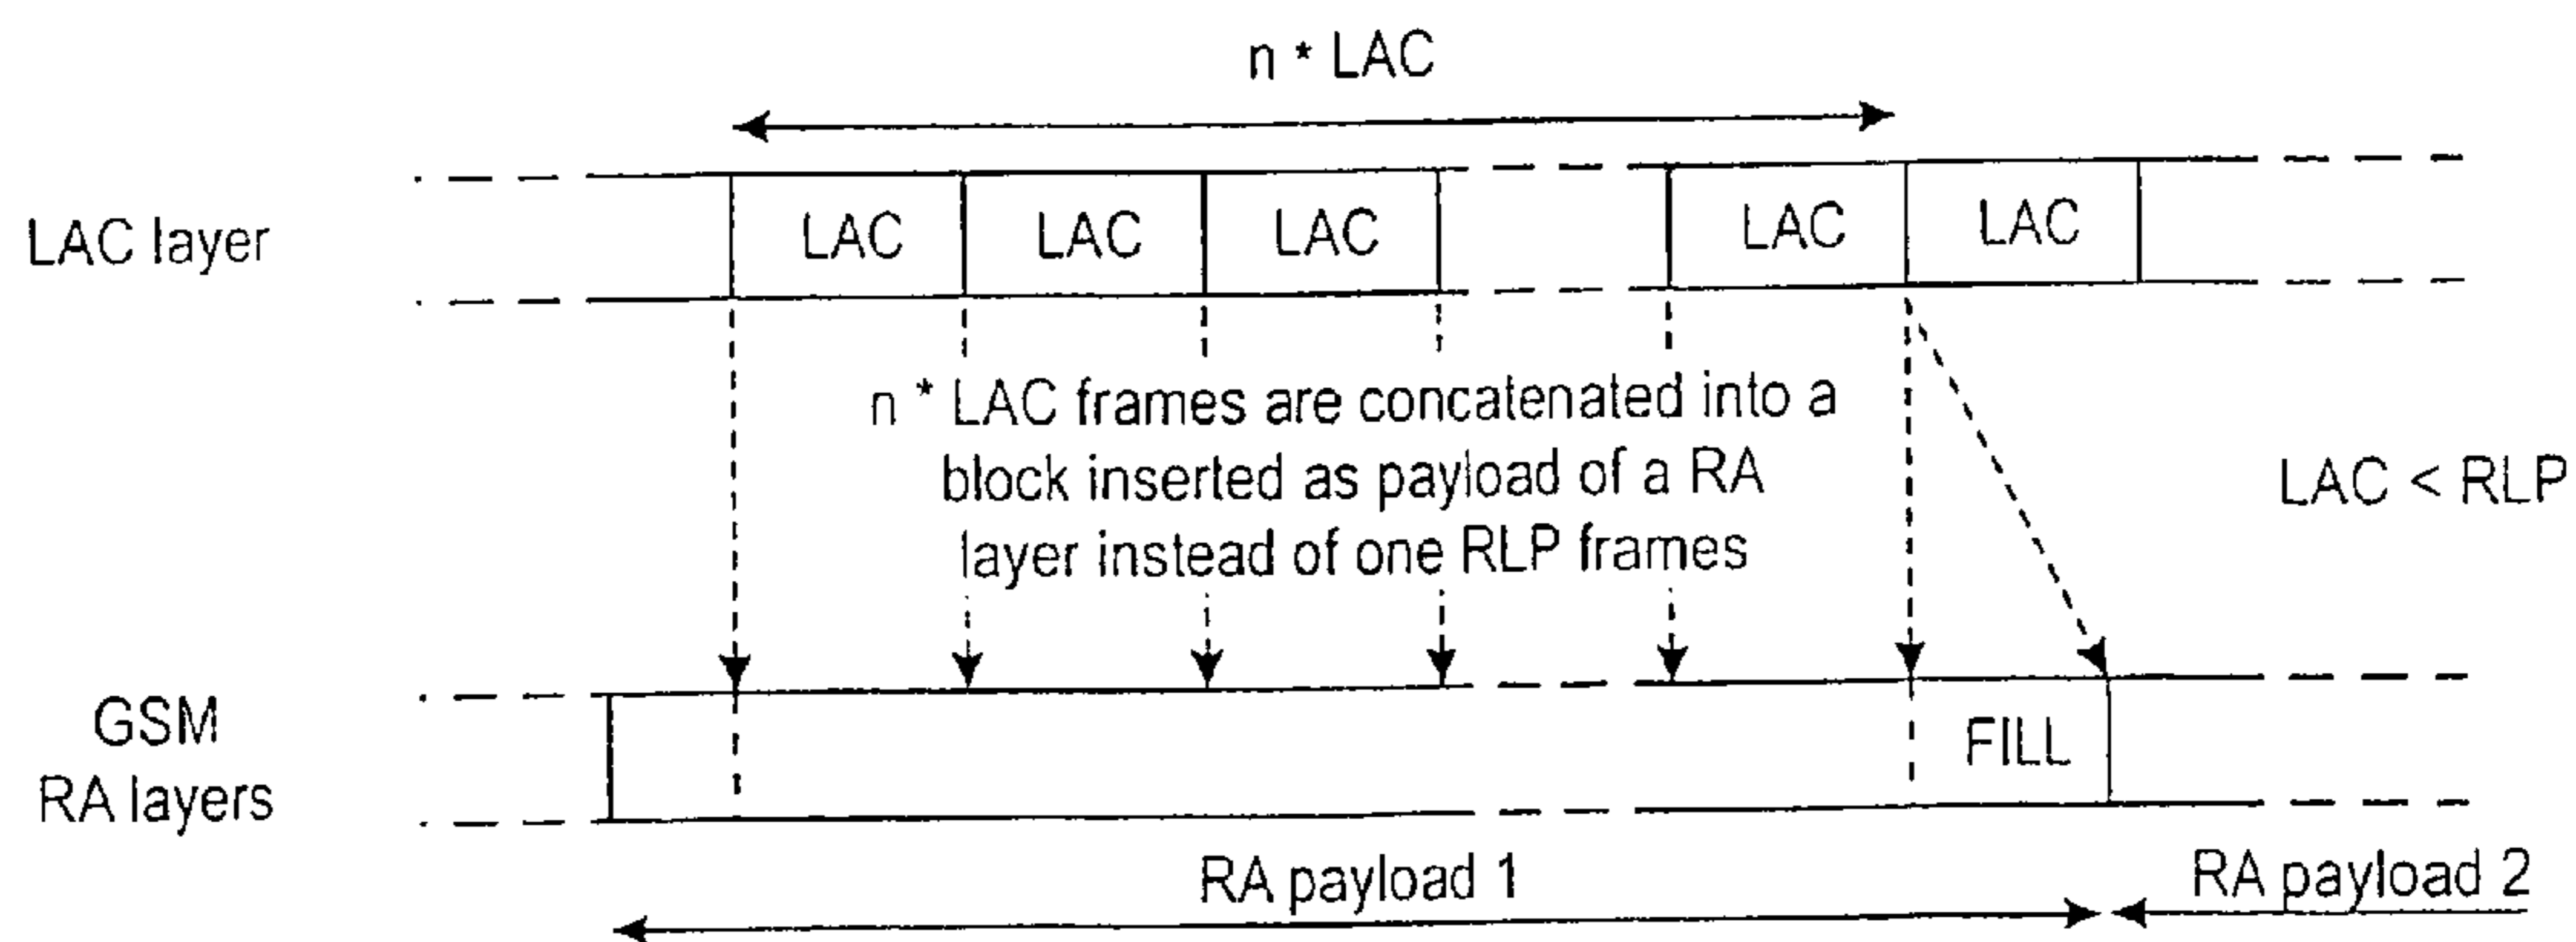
n * LAC

LAC layer

LAC LAC LAC LAC LAC

n * LAC frames are concatenated into a block inserted as payload of a RA layer instead of one RLP frames

LAC < RLP

GSM RA layers

FILL

RA payload 1

RA payload 2